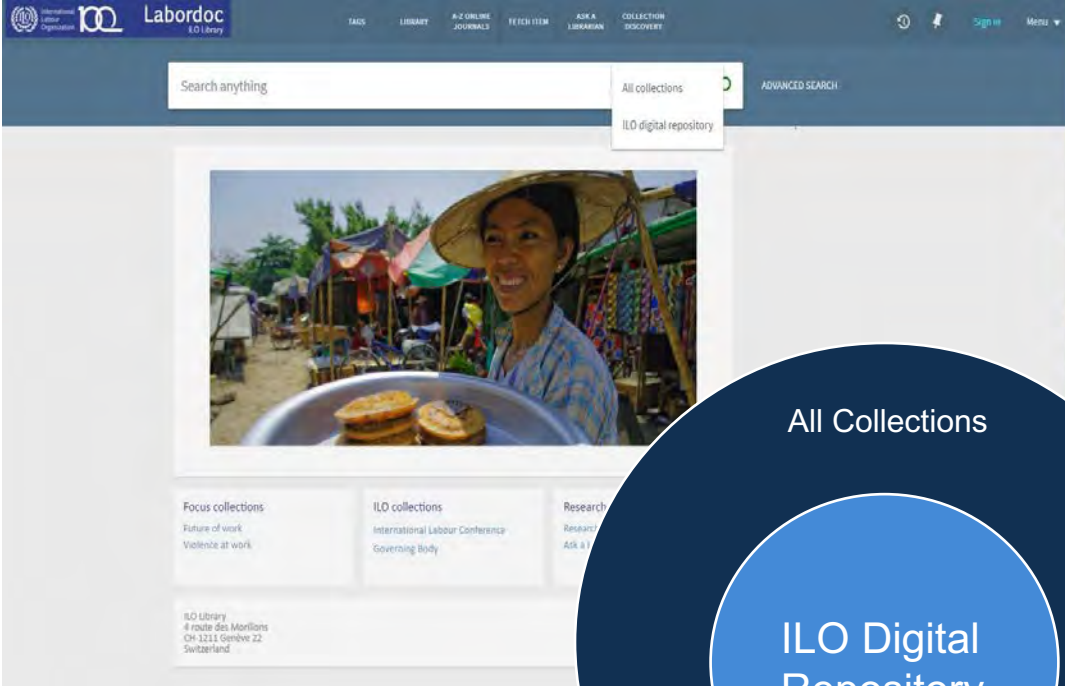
International Labour Organization 100 Labordoc ILO Library

TAGS LIBRARY A-Z ONLINE JOURNALS FETCH ITEM ASK A LIBRARIAN COLLECTION DISCOVERY

Sign in Menu

Search anything

All collections

ILO digital repository

ADVANCED SEARCH

Focus collections
Future of work
Violence at work

ILO collections
International Labour Conference
Governing Body

Research
Researc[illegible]
Ask a l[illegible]

ILO Library
4 route des Morillons
CH-1211 Genève 22
Switzerland

All Collections

ILO Digital
Repository